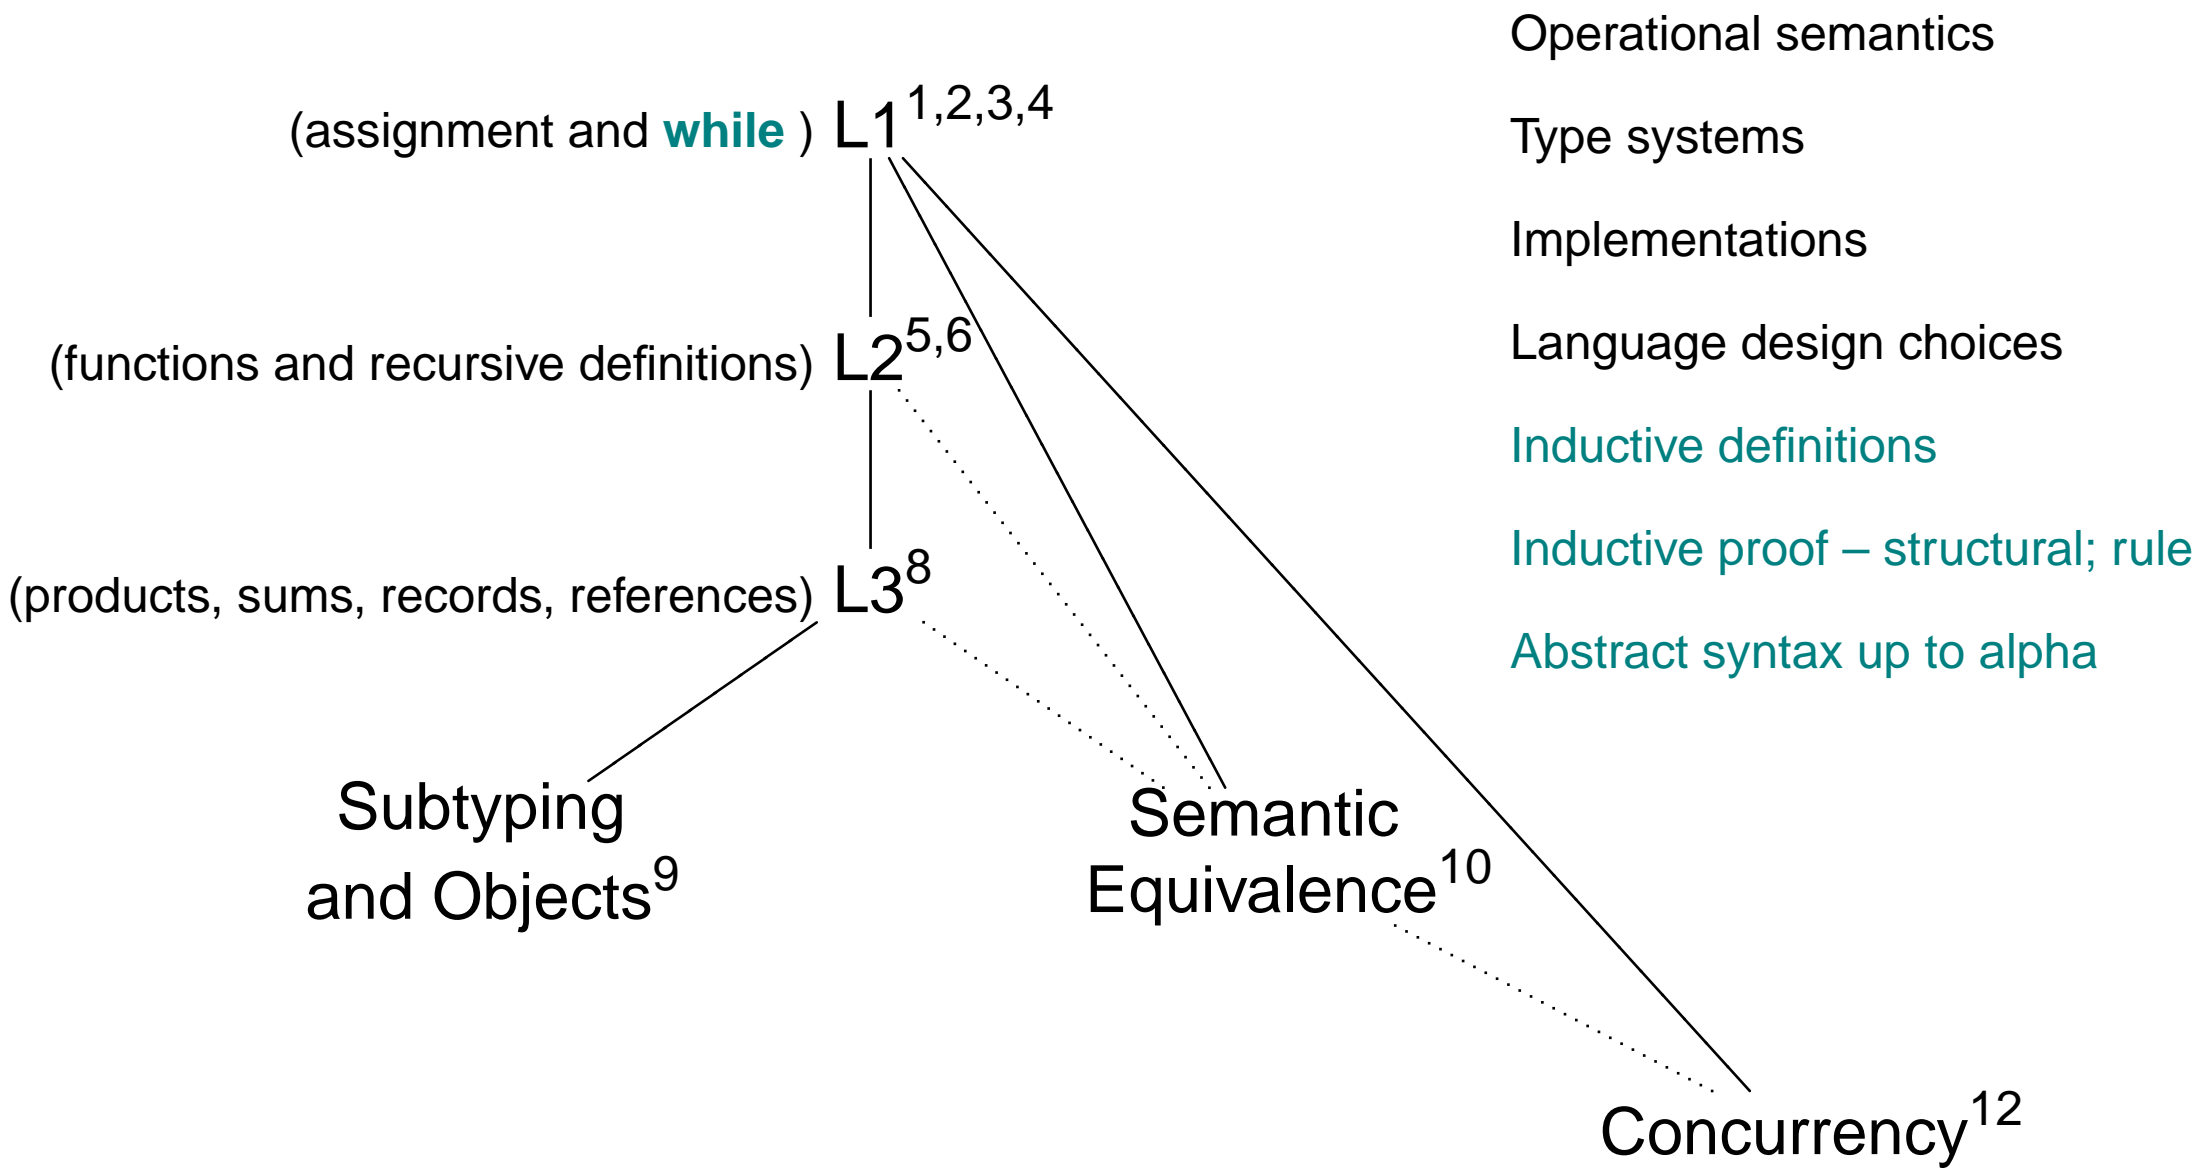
Operational semantics

Type systems

Implementations

Language design choices

Inductive definitions

Inductive proof – structural; rule

Abstract syntax up to alpha

(assignment and **while** ) L1$^{1,2,3,4}$

(functions and recursive definitions) L2$^{5,6}$

(products, sums, records, references) L3$^{8}$

Subtyping and Objects$^{9}$

Semantic Equivalence$^{10}$

Concurrency$^{12}$